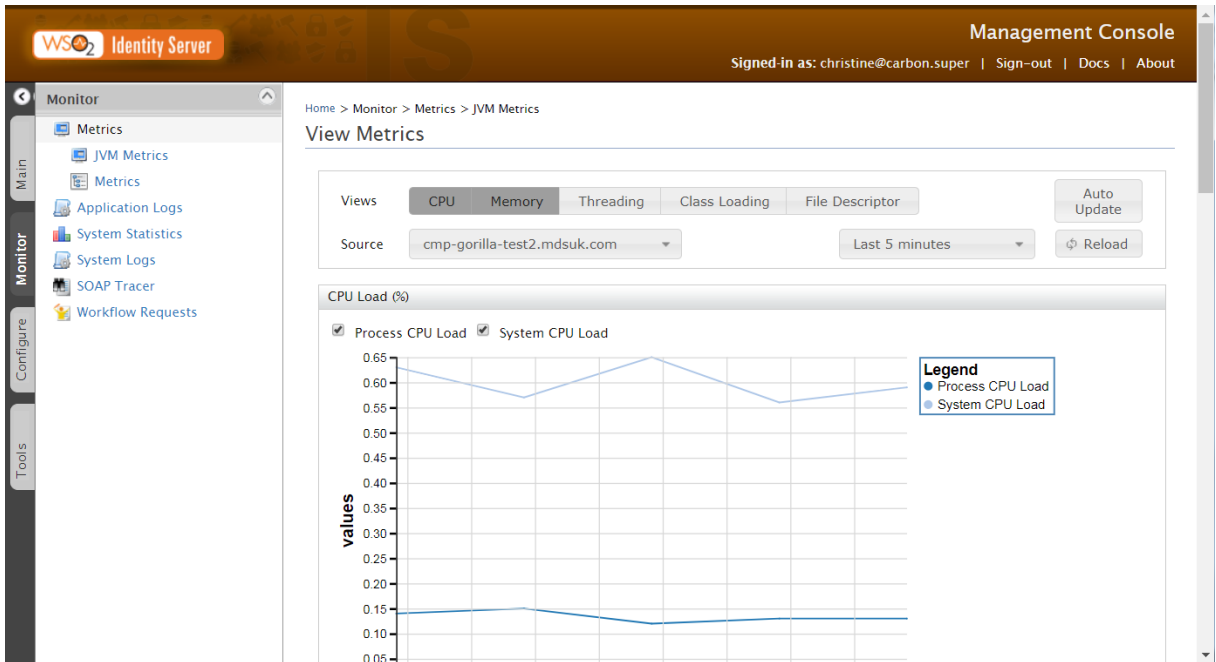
WSO2 Identity Server

Management Console

Signed-in as: christine@carbon.super | Sign-out | Docs | About

Main

Monitor

Configure

Tools

Monitor

Metrics

JVM Metrics

Metrics

Application Logs

System Statistics

System Logs

SOAP Tracer

Workflow Requests

Home > Monitor > Metrics > JVM Metrics

View Metrics

Views

| CPU | Memory | Threading | Class Loading | File Descriptor |
|---|---|---|---|---|

Auto Update

Source cmp-gorilla-test2.mdsuk.com

Last 5 minutes

Reload

CPU Load (%)

Process CPU Load System CPU Load

0.65
0.60
0.55
0.50
0.45
0.40
0.35
0.30
0.25
0.20
0.15
0.10
0.05

values

Legend
Process CPU Load
System CPU Load